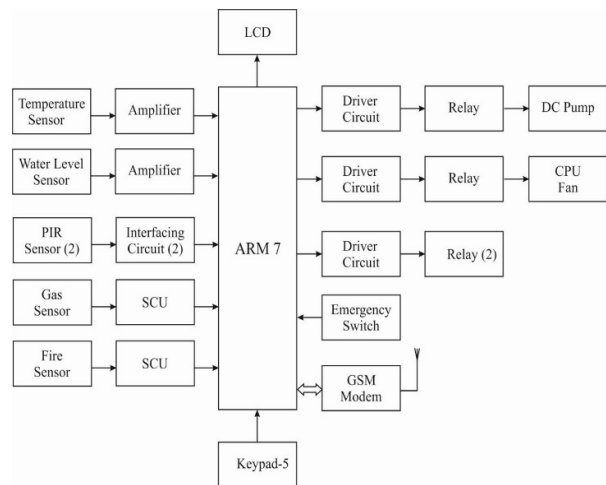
LCD

Temperature Sensor

Amplifier

Water Level Sensor

Amplifier

PIR Sensor (2)

Interfacing Circuit (2)

Gas Sensor

SCU

Fire Sensor

SCU

ARM 7

Driver Circuit

Relay

DC Pump

Driver Circuit

Relay

CPU Fan

Driver Circuit

Relay (2)

Emergency Switch

GSM Modem

Keypad-5